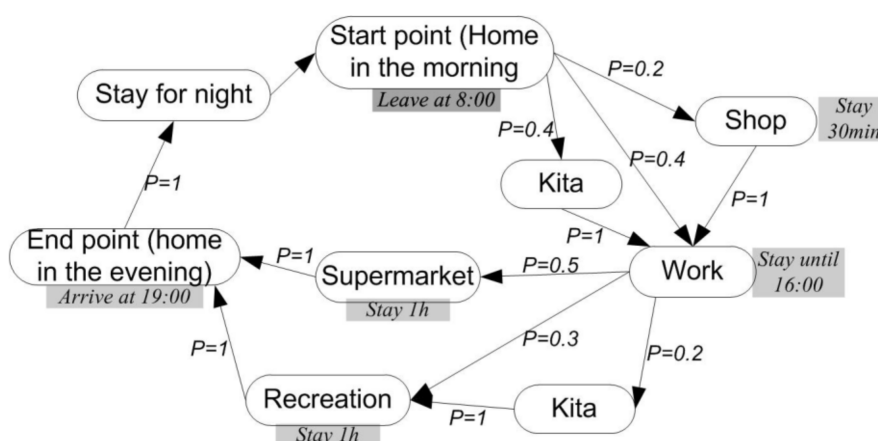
Start point (Home in the morning

Leave at 8:00

Stay for night

P=0.2

Shop

Stay 30min

P=0.4

P=0.4

Kita

P=1

P=1

P=1

End point (home in the evening)

Arrive at 19:00

P=1

Supermarket

Stay 1h

P=0.5

Work

Stay until 16:00

P=0.3

P=0.2

P=1

Recreation

Stay 1h

P=1

Kita